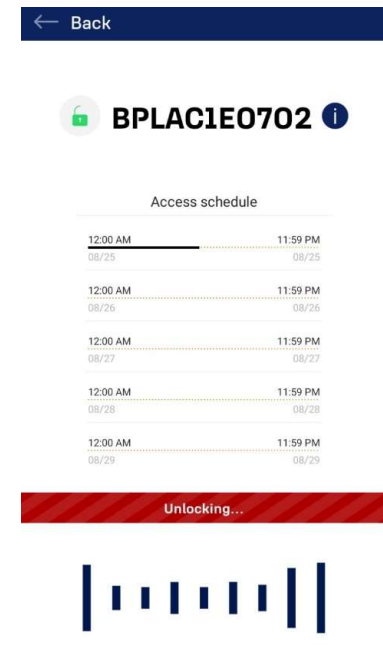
← Back

BPLAC1EO702

Access schedule

12:00 AM 11:59 PM
08/25 08/25

12:00 AM 11:59 PM
08/26 08/26

12:00 AM 11:59 PM
08/27 08/27

12:00 AM 11:59 PM
08/28 08/28

12:00 AM 11:59 PM
08/29 08/29

Unlocking...